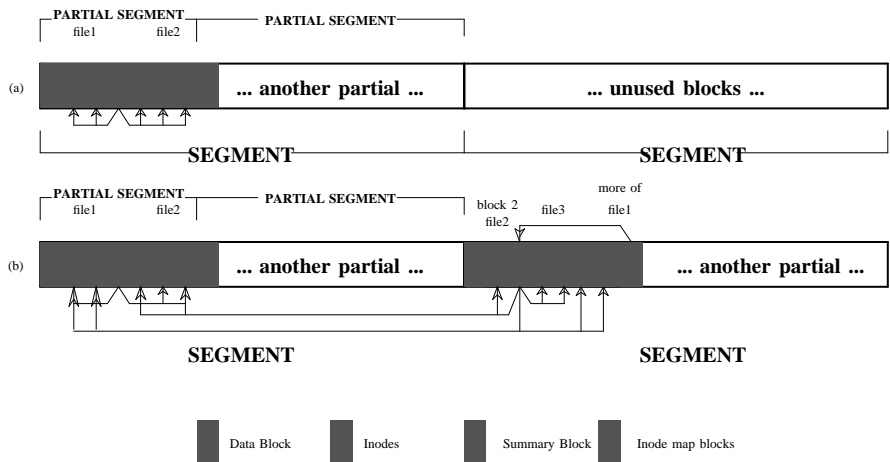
PARTIAL SEGMENT
file1 file2
PARTIAL SEGMENT

(a)
... another partial ...
... unused blocks ...

SEGMENT
SEGMENT

PARTIAL SEGMENT
file1 file2
PARTIAL SEGMENT
block 2 file2
file3
more of file1

(b)
... another partial ...
... another partial ...

SEGMENT
SEGMENT

Data Block
Inodes
Summary Block
Inode map blocks